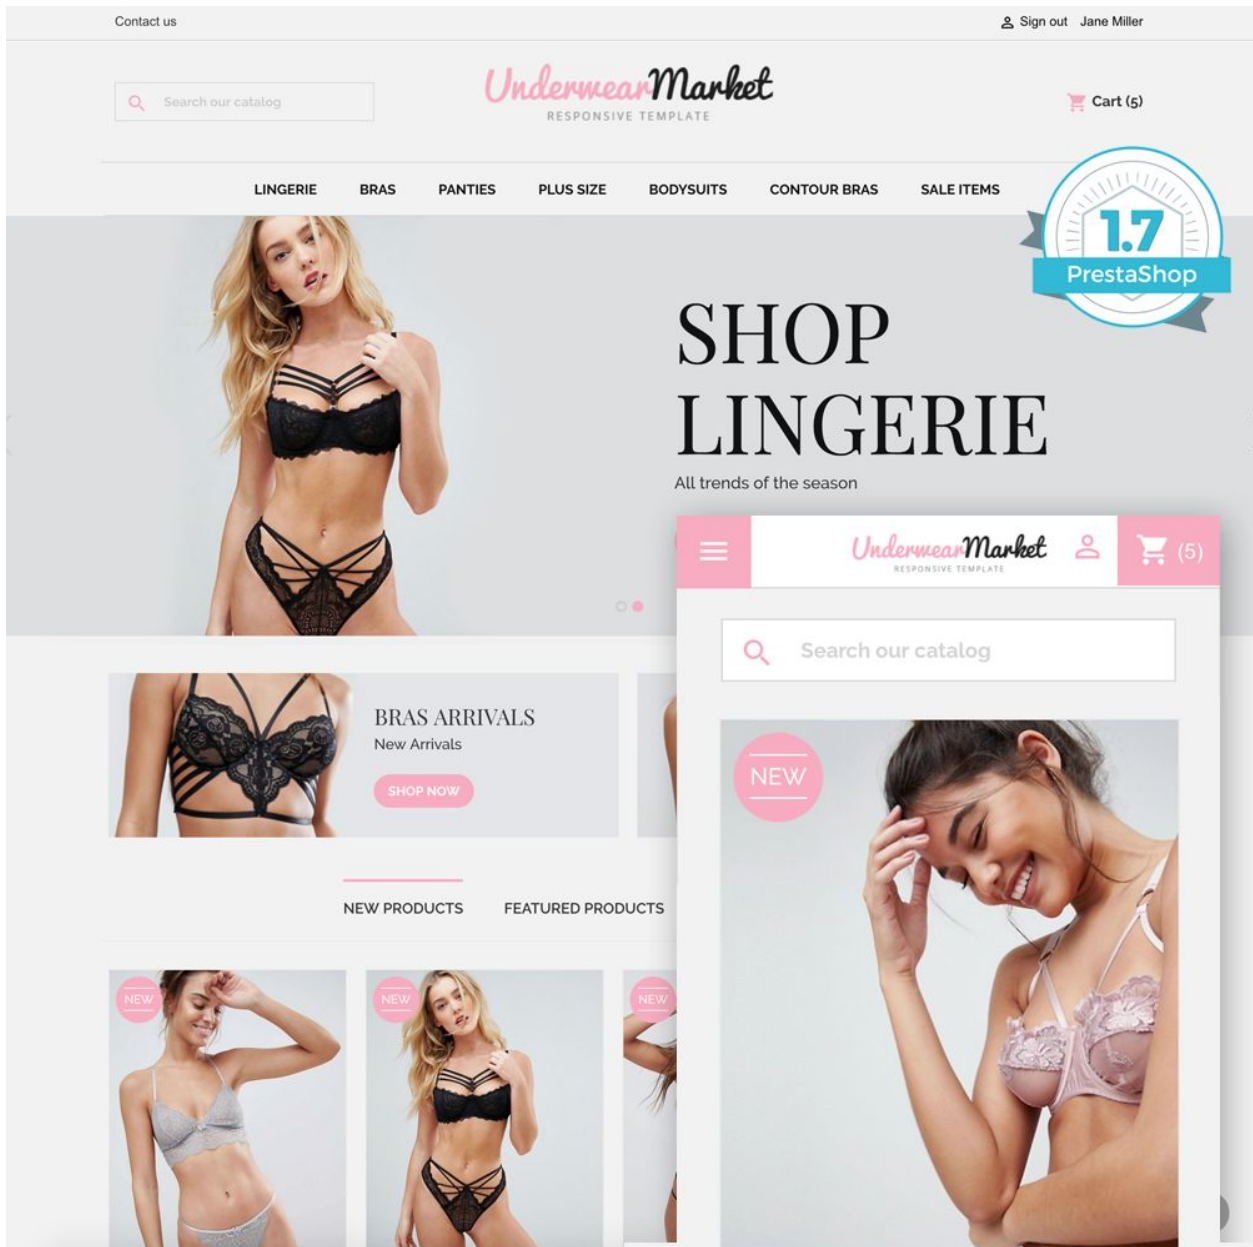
Contact us

Sign out Jane Miller

Search our catalog

UnderwearMarket
RESPONSIVE TEMPLATE

Cart (5)

LINGERIE BRAS PANTIES PLUS SIZE BODYSUITS CONTOUR BRAS SALE ITEMS

1.7
PrestaShop

SHOP LINGERIE
All trends of the season

UnderwearMarket
RESPONSIVE TEMPLATE

(5)

Search our catalog

NEW

BRAS ARRIVALS
New Arrivals
SHOP NOW

NEW PRODUCTS FEATURED PRODUCTS

NEW

NEW

NEW